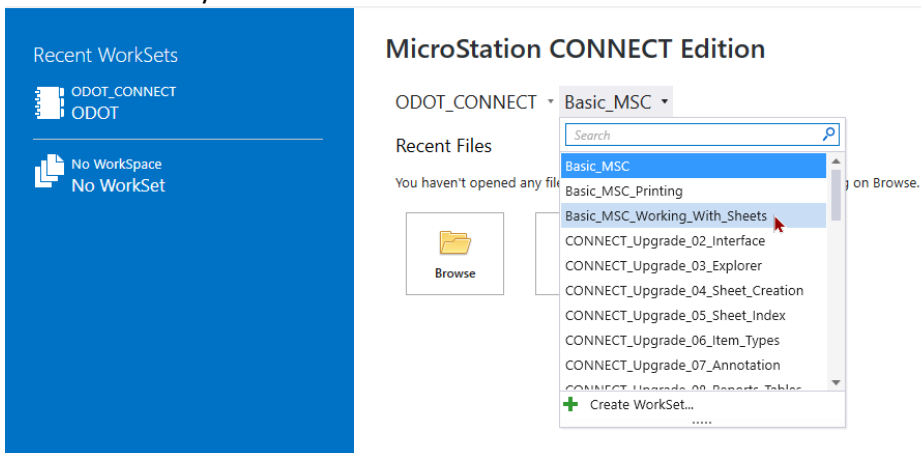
Recent WorkSets

ODOT_CONNECT
ODOT

No WorkSpace
No WorkSet

MicroStation CONNECT Edition

ODOT_CONNECT Basic_MSC

Recent Files

You haven't opened any file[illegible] on Browse.

Browse

Search

Basic_MSC
Basic_MSC_Printing
Basic_MSC_Working_With_Sheets
CONNECT_Upgrade_02_Interface
CONNECT_Upgrade_03_Explorer
CONNECT_Upgrade_04_Sheet_Creation
CONNECT_Upgrade_05_Sheet_Index
CONNECT_Upgrade_06_Item_Types
CONNECT_Upgrade_07_Annotation
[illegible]

Create WorkSet...